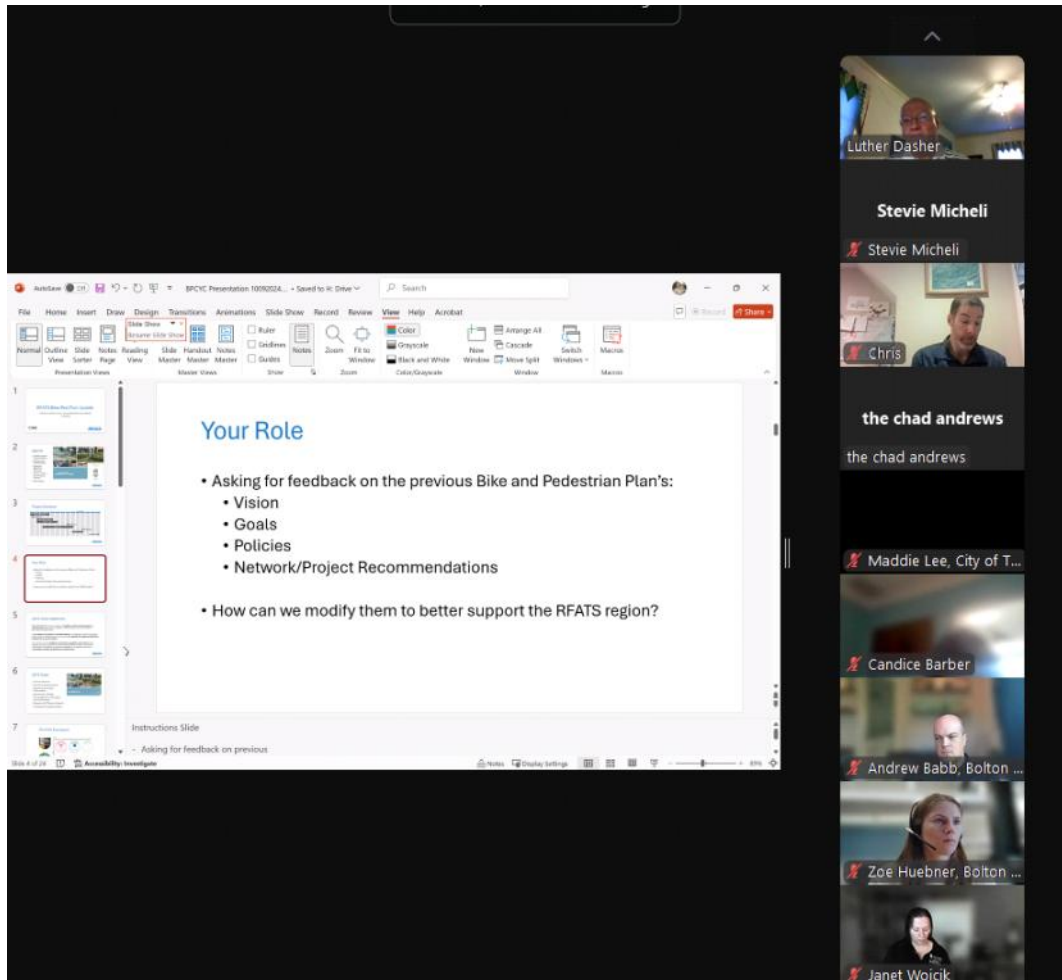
AutoSave Off BPCYC Presentation 10092024... • Saved to H: Drive Search

File Home Insert Draw Design Transitions Animations Slide Show Record Review View Help Acrobat Share

Normal Outline View Slide Sorter Notes Page Reading View Slide Show Resume Slide Show Slide Master Handout Master Notes Master Ruler Gridlines Guides Notes Zoom Fit to Window Color Grayscale Black and White New Window Arrange All Cascade Move Split Switch Windows Macros

Presentation Views Master Views Show Zoom Color/Grayscale Window Macros

Your Role

• Asking for feedback on the previous Bike and Pedestrian Plan's:
• Vision
• Goals
• Policies
• Network/Project Recommendations

• How can we modify them to better support the RFATS region?

Instructions Slide

- Asking for feedback on previous

Slide 4 of 28 Accessibility: Investigate Notes Display Settings

Luther Dasher

Stevie Micheli

Stevie Micheli

Chris

the chad andrews

the chad andrews

Maddie Lee, City of T...

Candice Barber

Andrew Babb, Bolton ...

Zoe Huebner, Bolton ...

Janet Wojcik